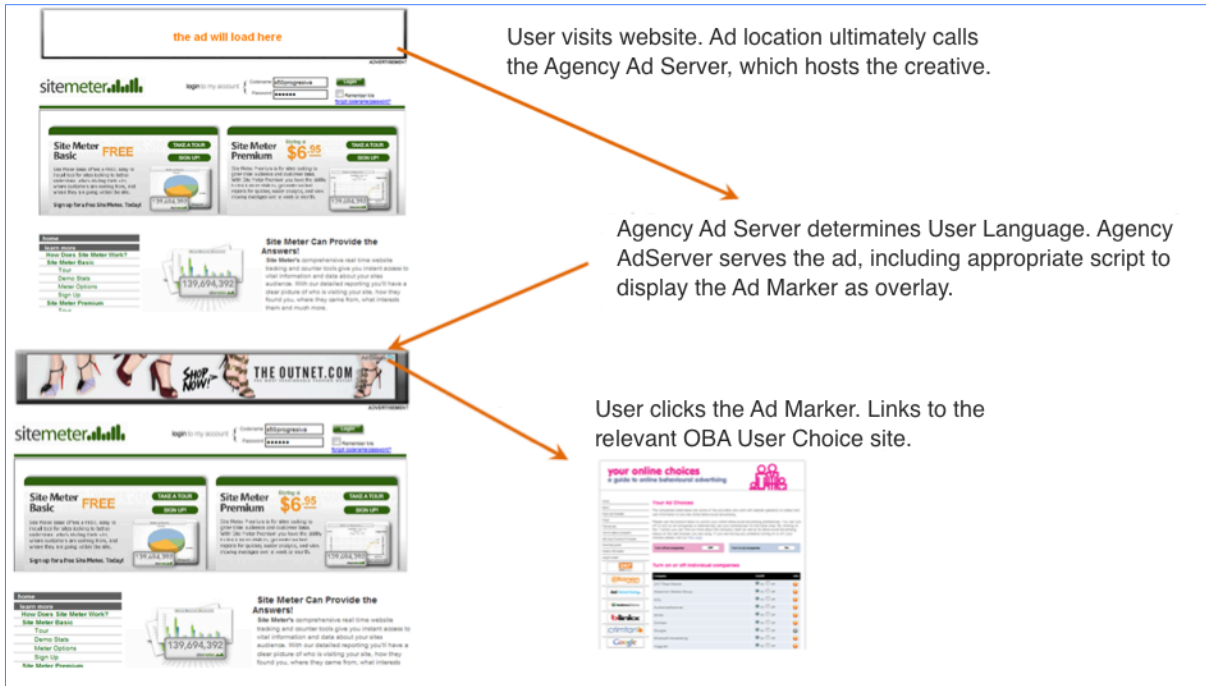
the ad will load here

ADVERTISEMENT

sitemeter

login to my account

Username

Password

Login

Remember Me

forgot username/password?

Site Meter Basic FREE

TAKE A TOUR

SIGN UP!

Sign up for a Free Site Meter. Today!

Site Meter Premium

Starting at $6.95

TAKE A TOUR

SIGN UP!

139,694,392

home

learn more

How Does Site Meter Work?

Site Meter Basic

Tour

Demo Stats

Meter Options

Sign Up

Site Meter Premium

Site Meter Can Provide the Answers!

Site Meter's comprehensive real time website tracking and counter tools give you instant access to vital information and data about your sites audience. With our detailed reporting you'll have a clear picture of who is visiting your site, how they found you, where they came from, what interests them and much more.

User visits website. Ad location ultimately calls the Agency Ad Server, which hosts the creative.

Agency Ad Server determines User Language. Agency AdServer serves the ad, including appropriate script to display the Ad Marker as overlay.

SHOP NOW!

THE OUTNET.COM

ADVERTISEMENT

sitemeter

login to my account

Username

Password

Login

Remember Me

forgot username/password?

Site Meter Basic FREE

TAKE A TOUR

SIGN UP!

Sign up for a Free Site Meter. Today!

Site Meter Premium

Starting at $6.95

TAKE A TOUR

SIGN UP!

139,694,392

home

learn more

How Does Site Meter Work?

Site Meter Basic

Tour

Demo Stats

Meter Options

Sign Up

Site Meter Premium

Site Meter Can Provide the Answers!

Site Meter's comprehensive real time website tracking and counter tools give you instant access to vital information and data about your sites audience. With our detailed reporting you'll have a clear picture of who is visiting your site, how they found you, where they came from, what interests

User clicks the Ad Marker. Links to the relevant OBA User Choice site.

your online choices

a guide to online behavioural advertising

Your Ad Choices

Turn on or off individual companies

Google